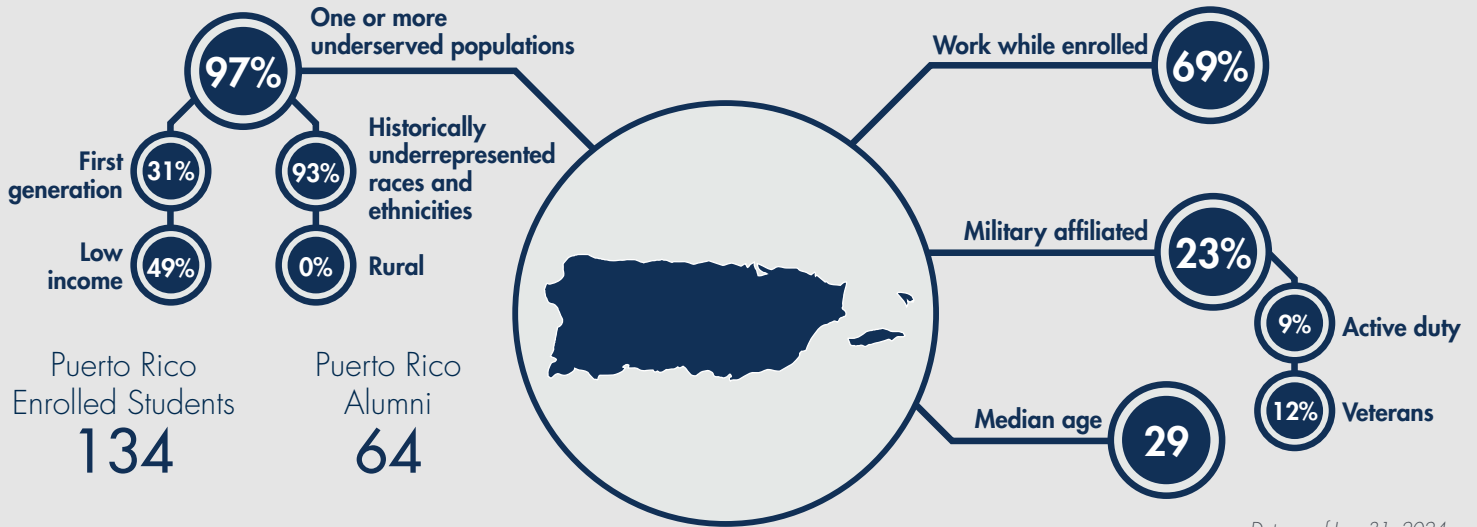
97% One or more underserved populations

31% First generation

93% Historically underrepresented races and ethnicities

49% Low income

0% Rural

Puerto Rico Enrolled Students
134

Puerto Rico Alumni
64

Work while enrolled 69%

Military affiliated 23%

9% Active duty

12% Veterans

Median age 29

Data as of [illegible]